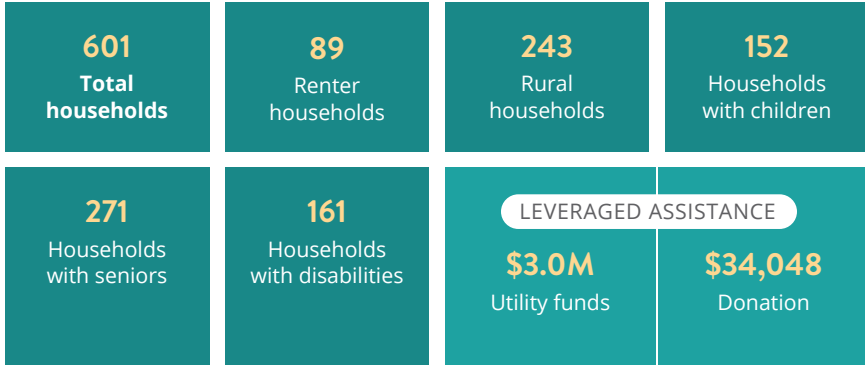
601
Total households

89
Renter households

243
Rural households

152
Households with children

271
Households with seniors

161
Households with disabilities

LEVERAGED ASSISTANCE

$3.0M
Utility funds

$34,048
Donation